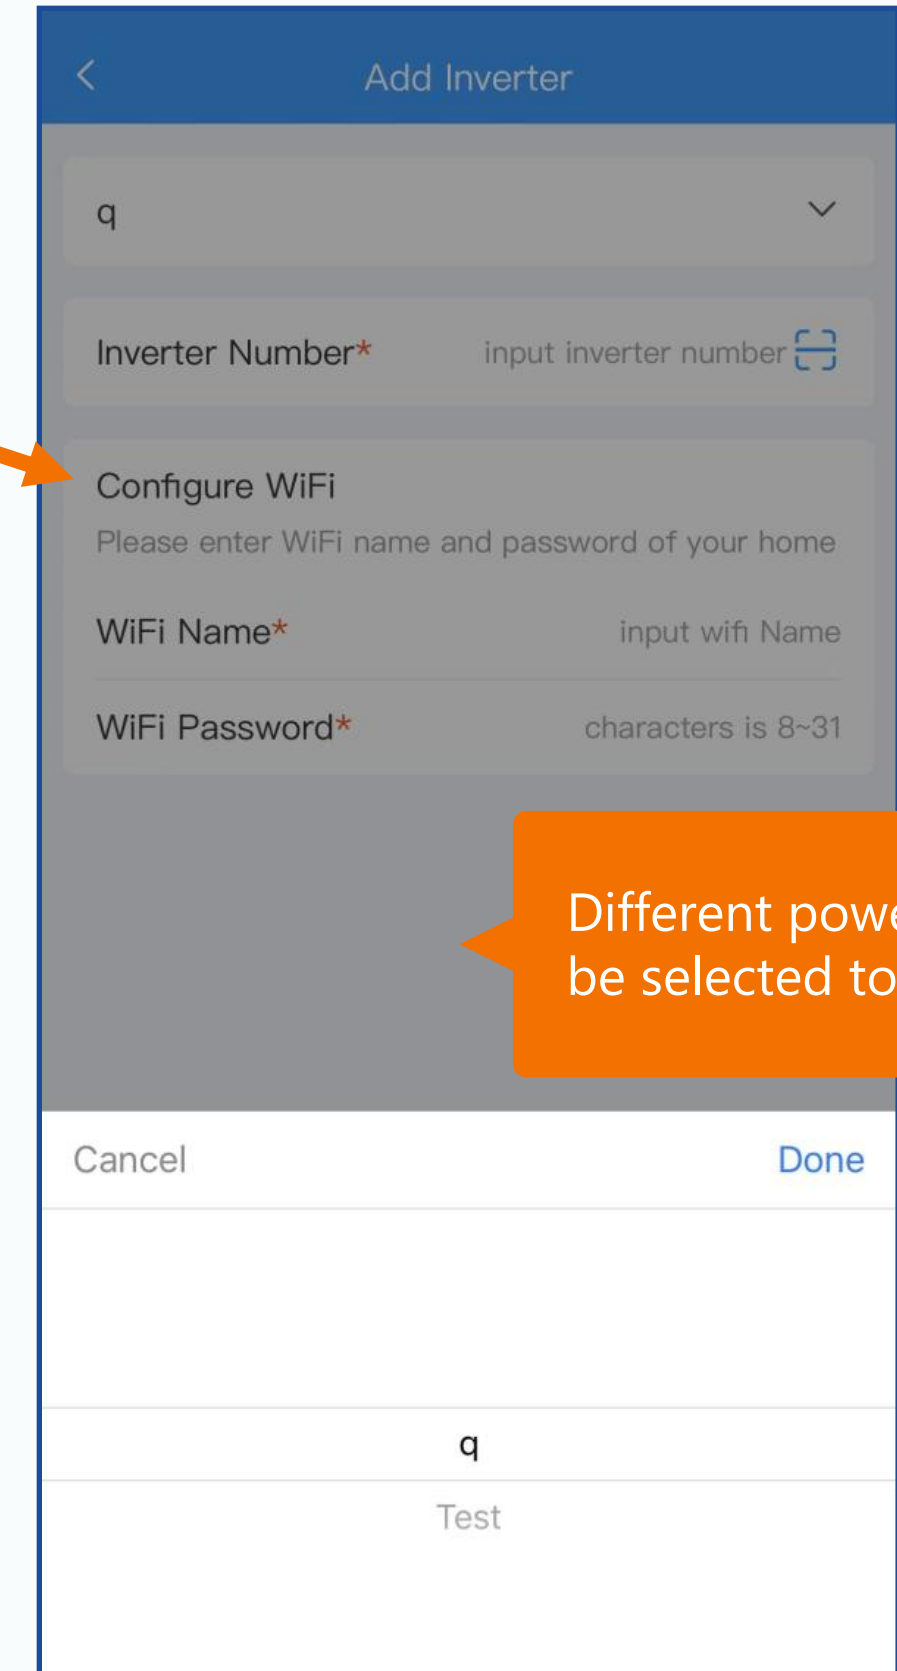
<
Add Inverter

q

Inverter Number* input inverter number

Configure WiFi
Please enter WiFi name and password of your home

WiFi Name* input wifi Name

WiFi Password* characters is 8~31

Different powe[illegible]
be selected to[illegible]

Cancel Done

q
Test